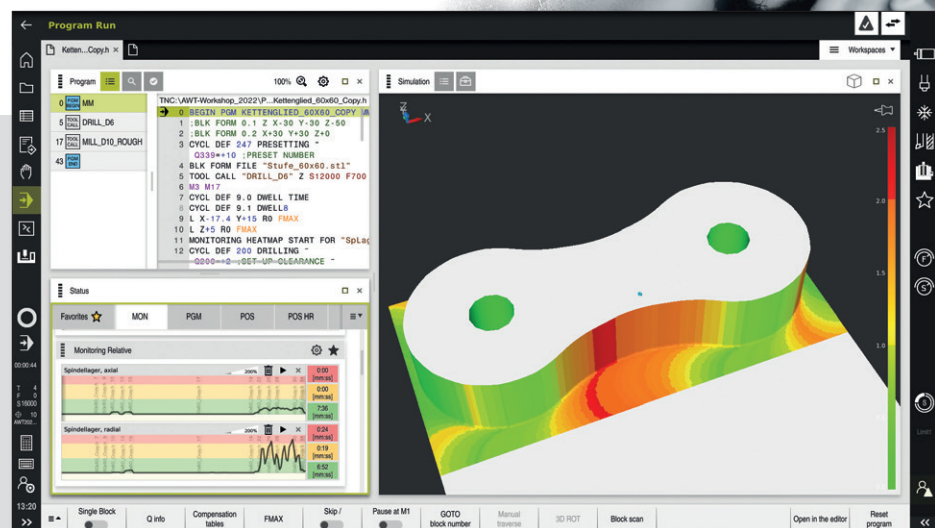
Program Run

Ketten...Copy.h

Workspaces

Program

100%

0 PGM MM
5 TOOL CALL DRILL_D6
17 TOOL CALL MILL_D10_ROUGH
43 PGM END

TNC:\AWT-Workshop_2022\P...\Kettenglied_60x60_Copy.h
0 BEGIN PGM KETTENGLIED_60X60_COPY MM
1 ;BLK FORM 0.1 Z X-30 Y-30 Z-50
2 ;BLK FORM 0.2 X+30 Y+30 Z+0
3 CYCL DEF 247 PRESETTING ~
Q339=+10 ;PRESET NUMBER
4 BLK FORM FILE "Stufe_60x60.stl"
5 TOOL CALL "DRILL_D6" Z S12000 F700
6 M3 M17
7 CYCL DEF 9.0 DWELL TIME
8 CYCL DEF 9.1 DWELL8
9 L X-17.4 Y+15 R0 FMAX
10 L Z+5 R0 FMAX
11 MONITORING HEATMAP START FOR "SpLag
12 CYCL DEF 200 DRILLING ~
Q200=+2 ;SET-UP CLEARANCE ~

Status

Favorites MON PGM POS POS HR

Monitoring Relative

Spindellager, axial
200%
0:00 [mm:ss]
0:00 [mm:ss]
7:36 [mm:ss]

Spindellager, radial
200%
0:24 [mm:ss]
0:19 [mm:ss]
6:52 [mm:ss]

Simulation

Z
X

2.5
2.0
1.5
1.0
0.5

00:00:44
T 4
F 0
S 16000
10
AWT202...

13:20
23:59

Limit

Single Block
Q info
Compensation tables
FMAX
Skip /
Pause at M1
GOTO block number
Manual traverse
3D ROT
Block scan
Open in the editor
Reset program